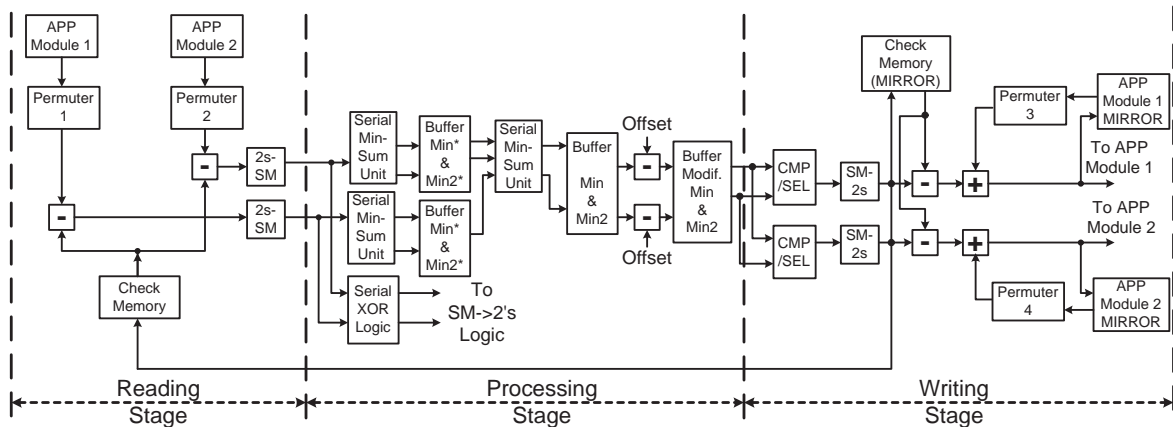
APP Module 1

APP Module 2

Permuter 1

Permuter 2

-

2s-SM

-

2s-SM

Check Memory

Serial Min-Sum Unit

Buffer Min* & Min2*

Serial Min-Sum Unit

Buffer Min* & Min2*

Serial Min-Sum Unit

Buffer Min & Min2

Offset

-

-

Offset

Buffer Modif. Min & Min2

Serial XOR Logic

To SM->2's Logic

Check Memory (MIRROR)

CMP /SEL

SM-2s

-

+

CMP /SEL

SM-2s

-

+

Permuter 3

APP Module 1 MIRROR

To APP Module 1

To APP Module 2

Permuter 4

APP Module 2 MIRROR

Reading Stage

Processing Stage

Writing Stage